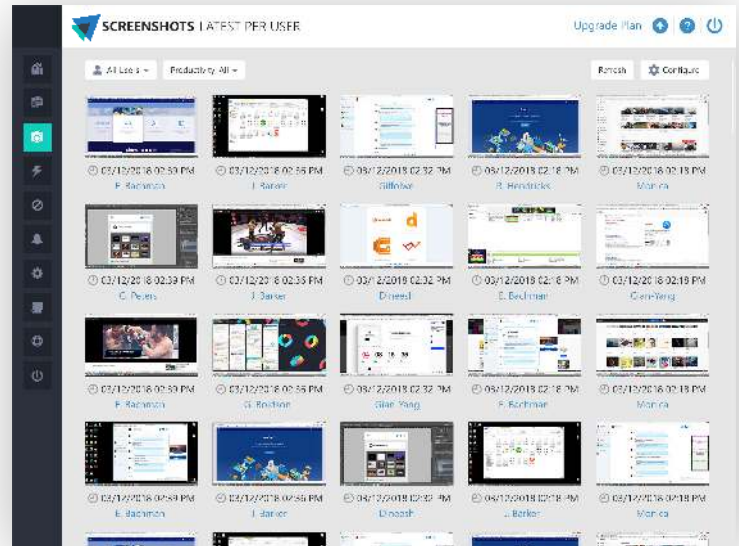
SCREENSHOTS | LATEST PER USER

Upgrade Plan

All Users ▾ Productivity All ▾

Refresh Configure

03/12/2018 02:30 PM
E. Bachman

03/12/2018 02:36 PM
J. Barker

03/12/2018 02:32 PM
Gilfoyle

03/12/2018 02:32 PM
R. Hendricks

03/12/2018 02:18 PM
Monica

03/12/2018 02:39 PM
C. Peters

03/12/2018 02:35 PM
J. Barker

03/12/2018 02:32 PM
Dinesh

03/12/2018 02:18 PM
E. Bachman

03/12/2018 02:18 PM
Gian-Yang

03/12/2018 02:30 PM
E. Bachman

03/12/2018 02:35 PM
G. Belson

03/12/2018 02:32 PM
Gian Yang

03/12/2018 02:32 PM
E. Bachman

03/12/2018 02:18 PM
Monica

03/12/2018 02:39 PM
E. Bachman

03/12/2018 02:35 PM
J. Barker

03/12/2018 02:32 PM
Dinesh

03/12/2018 02:32 PM
J. Barker

03/12/2018 02:18 PM
Monica